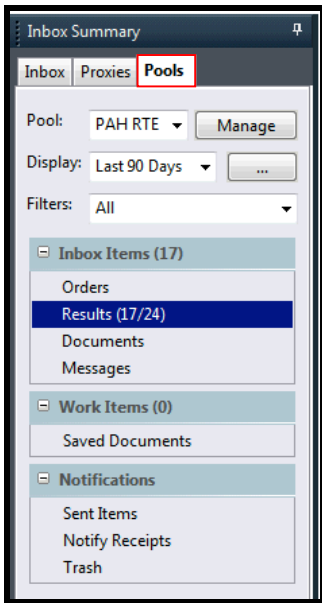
Inbox Summary

Inbox Proxies Pools

Pool: PAH RTE Manage

Display: Last 90 Days ...

Filters: All

⊟ Inbox Items (17)

Orders

Results (17/24)

Documents

Messages

⊟ Work Items (0)

Saved Documents

⊟ Notifications

Sent Items

Notify Receipts

Trash